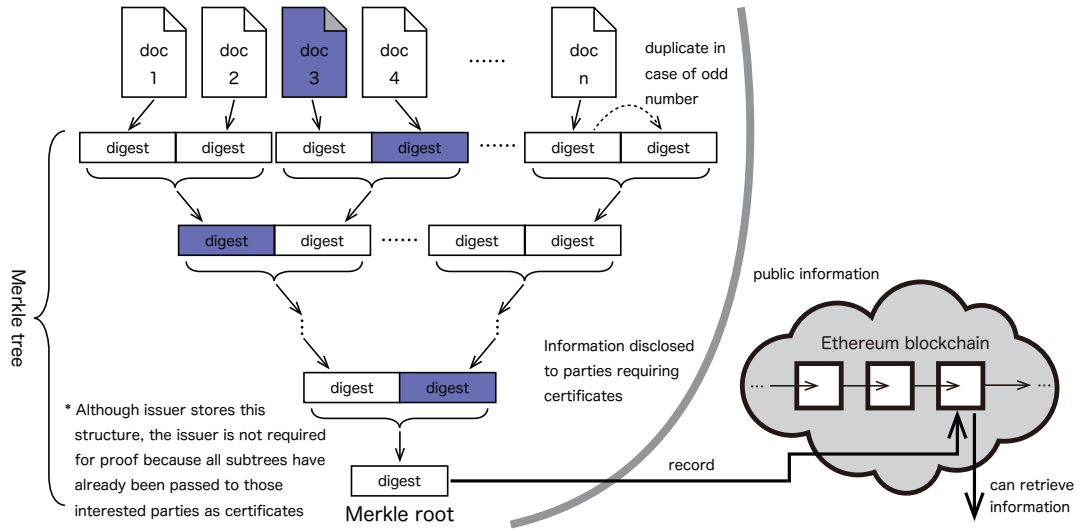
doc 1

doc 2

doc 3

doc 4

......

doc n

duplicate in case of odd number

digest digest digest digest ...... digest digest

digest digest ...... digest digest

Merkle tree

digest digest

* Although issuer stores this structure, the issuer is not required for proof because all subtrees have already been passed to those interested parties as certificates

digest

Merkle root

Information disclosed to parties requiring certificates

public information

Ethereum blockchain

record

can retrieve information